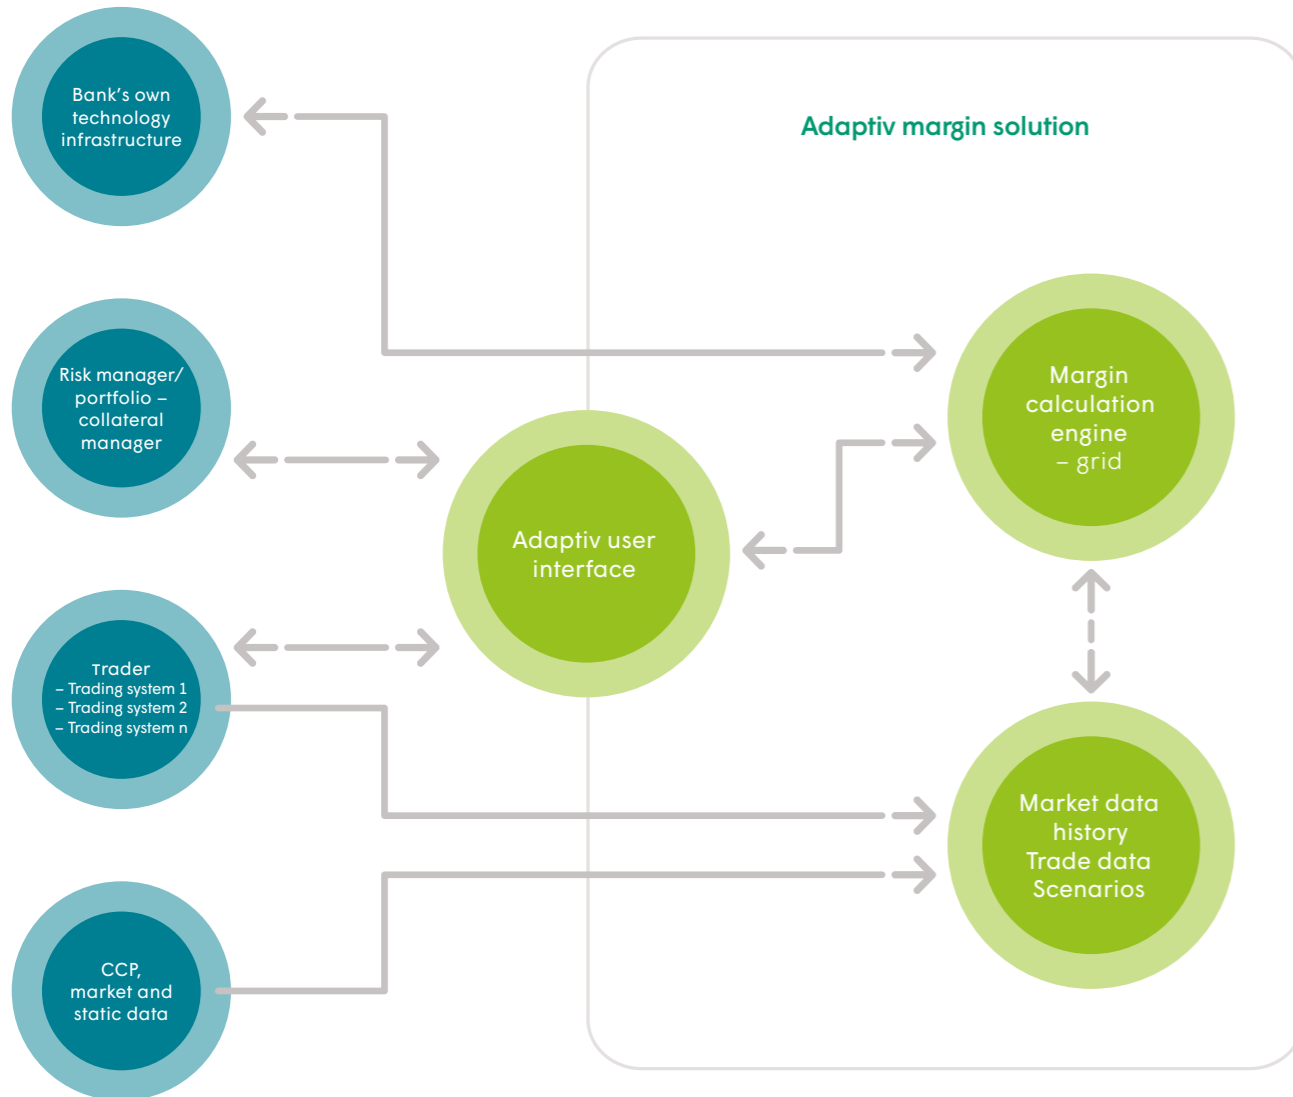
Bank's own technology infrastructure

Adaptiv margin solution

Risk manager/ portfolio – collateral manager

Margin calculation engine – grid

Adaptiv user interface

Trader
– Trading system 1
– Trading system 2
– Trading system n

Market data history
Trade data
Scenarios

CCP, market and static data